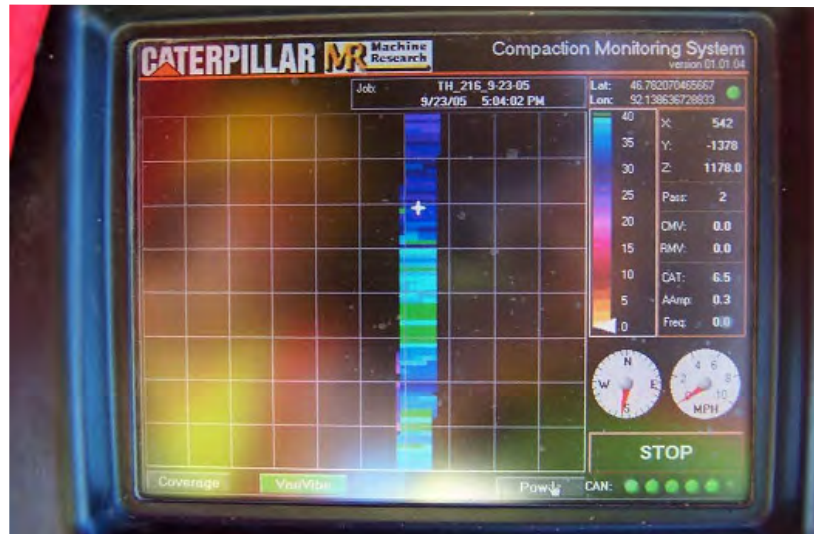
CATERPILLAR MR Machine Research

Compaction Monitoring System
version 01.01.04

Job: TH_216_9-23-05
9/23/05 5:04:02 PM

Lat: 46.762070465667
Lon: 92.138636728833

40
35
30
25
20
15
10
5
0

X: 542
Y: -1378
Z: 1178.0

Pass: 2

CMV: 0.0
RMV: 0.0

CAT: 6.5
AAmp: 0.3
Freq: 0.0

N
W E
S

2 4 6 8 10
MPH

STOP

Coverage
Vsn/Vibe
Powr
CAN: